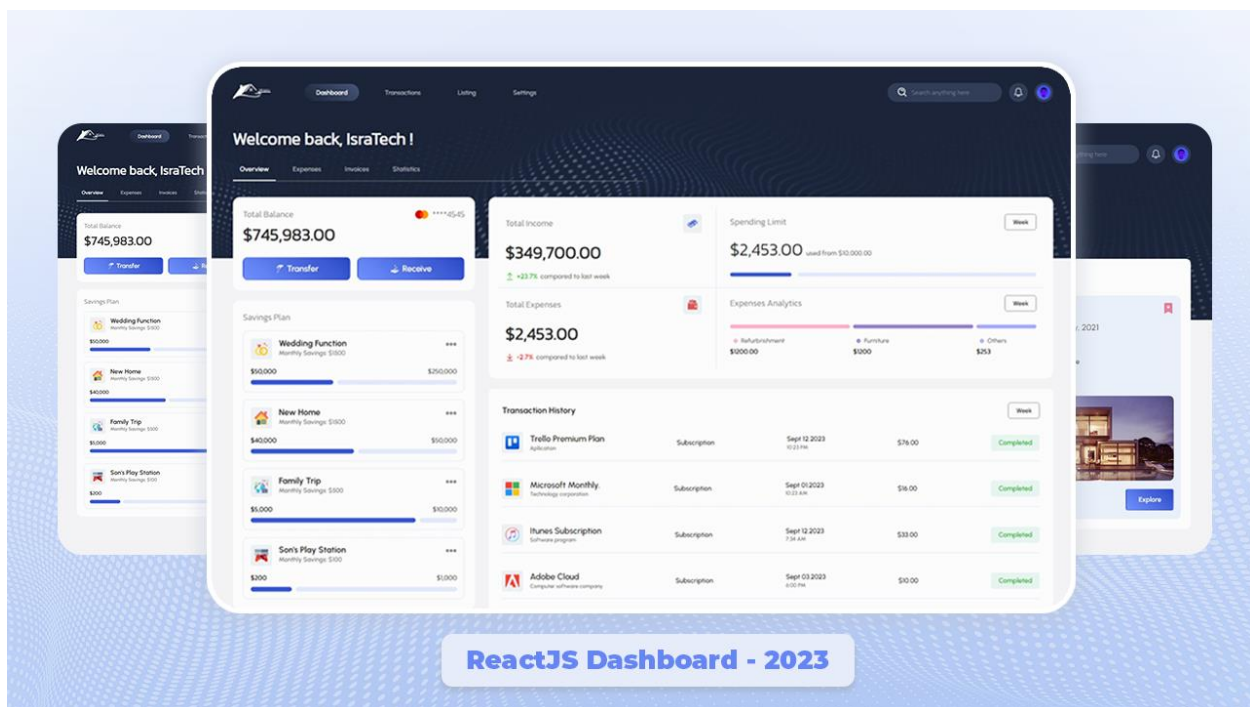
Dashboard Transactions Listing Settings

Search anything here

Welcome back, IsraTech !

Overview Expenses Invoices Statistics

Total Balance ****4545

$745,983.00

Transfer Receive

Savings Plan

Wedding Function
Monthly Savings $1500
$50,000 $250,000

New Home
Monthly Savings $1500
$40,000 $50,000

Family Trip
Monthly Savings $500
$5,000 $10,000

Son's Play Station
Monthly Savings $100
$200 $1,000

Total Income
$349,700.00
+23.7% compared to last week

Spending Limit Week
$2,453.00 used from $10,000.00

Total Expenses
$2,453.00
-2.7% compared to last week

Expenses Analytics Week
Refurbishment $1200.00
Furniture $1200
Others $253

Transaction History Week

| | | | | |
|---|---|---|---|---|
| Trello Premium Plan Aplication | Subscription | Sept 12 2023 10:23 PM | $76.00 | Completed |
| Microsoft Monthly Technology corporation | Subscription | Sept 01 2023 10:23 AM | $16.00 | Completed |
| Itunes Subscription Software program | Subscription | Sept 12 2023 7:34 AM | $33.00 | Completed |
| Adobe Cloud Computer software company | Subscription | Sept 03 2023 6:00 PM | $10.00 | Completed |

Welcome back, IsraTech

Overview Expenses Invoices

Total Balance
$745,983.00
Transfer

Savings Plan
Wedding Function $50,000
New Home $40,000
Family Trip $5,000
Son's Play Station $200

, 2021

Explore

ReactJS Dashboard - 2023